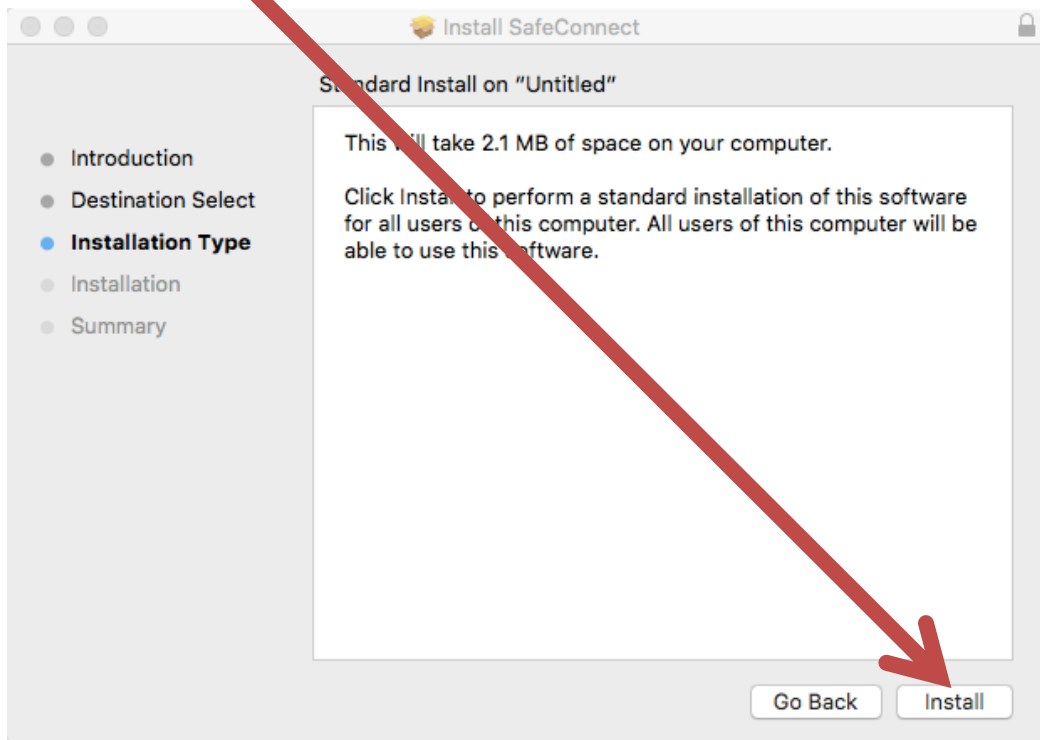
Install SafeConnect

St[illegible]dard Install on "Untitled"

Introduction
Destination Select
Installation Type
Installation
Summary

This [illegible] take 2.1 MB of space on your computer.

Click Insta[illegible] to perform a standard installation of this software for all users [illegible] this computer. All users of this computer will be able to use this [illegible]ftware.

Go Back
Install